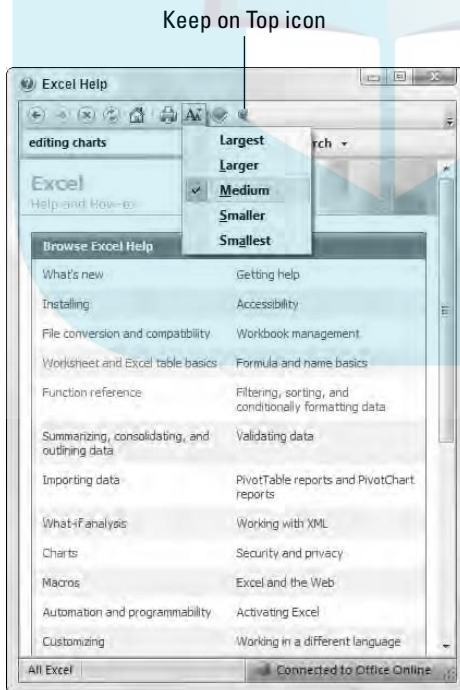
Keep on Top icon

Excel Help

editing charts

rch

Largest
Larger
Medium
Smaller
Smallest

Excel
Help and How-to

Browse Excel Help

| | |
|---|---|
| What's new | Getting help |
| Installing | Accessibility |
| File conversion and compatibility | Workbook management |
| Worksheet and Excel table basics | Formula and name basics |
| Function reference | Filtering, sorting, and conditionally formatting data |
| Summarizing, consolidating, and outlining data | Validating data |
| Importing data | PivotTable reports and PivotChart reports |
| What-if analysis | Working with XML |
| Charts | Security and privacy |
| Macros | Excel and the Web |
| Automation and programmability | Activating Excel |
| Customizing | Working in a different language |

All Excel

Connected to Office Online